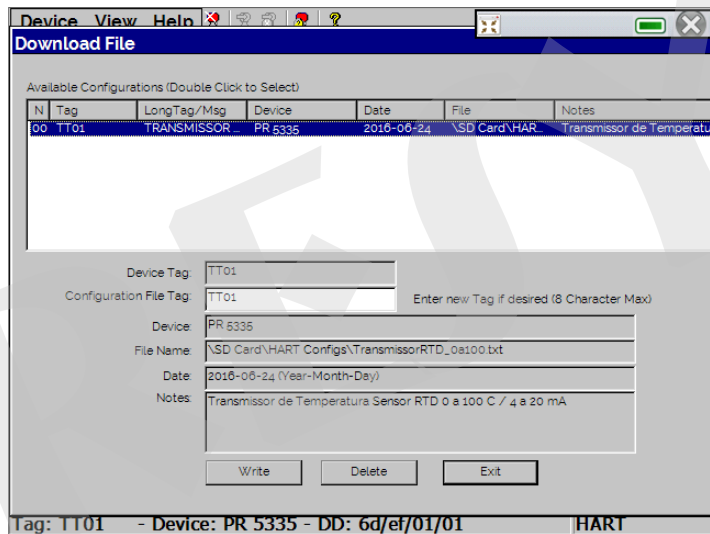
Device View Help

Download File

Available Configurations (Double Click to Select)

| N | Tag | LongTag/Msg | Device | Date | File | Notes |
|---|---|---|---|---|---|---|
| 00 | TT01 | TRANSMISSOR ... | PR 5335 | 2016-06-24 | \SD Card\HAR... | Transmissor de Temperatu |

Device Tag: TT01

Configuration File Tag: TT01 Enter new Tag if desired (8 Character Max)

Device: PR 5335

File Name: \SD Card\HART Configs\TransmissorRTD_0a100.txt

Date: 2016-06-24 (Year-Month-Day)

Notes: Transmissor de Temperatura Sensor RTD 0 a 100 C / 4 a 20 mA

Write Delete Exit

Tag: TT01 - Device: PR 5335 - DD: 6d/ef/01/01 HART